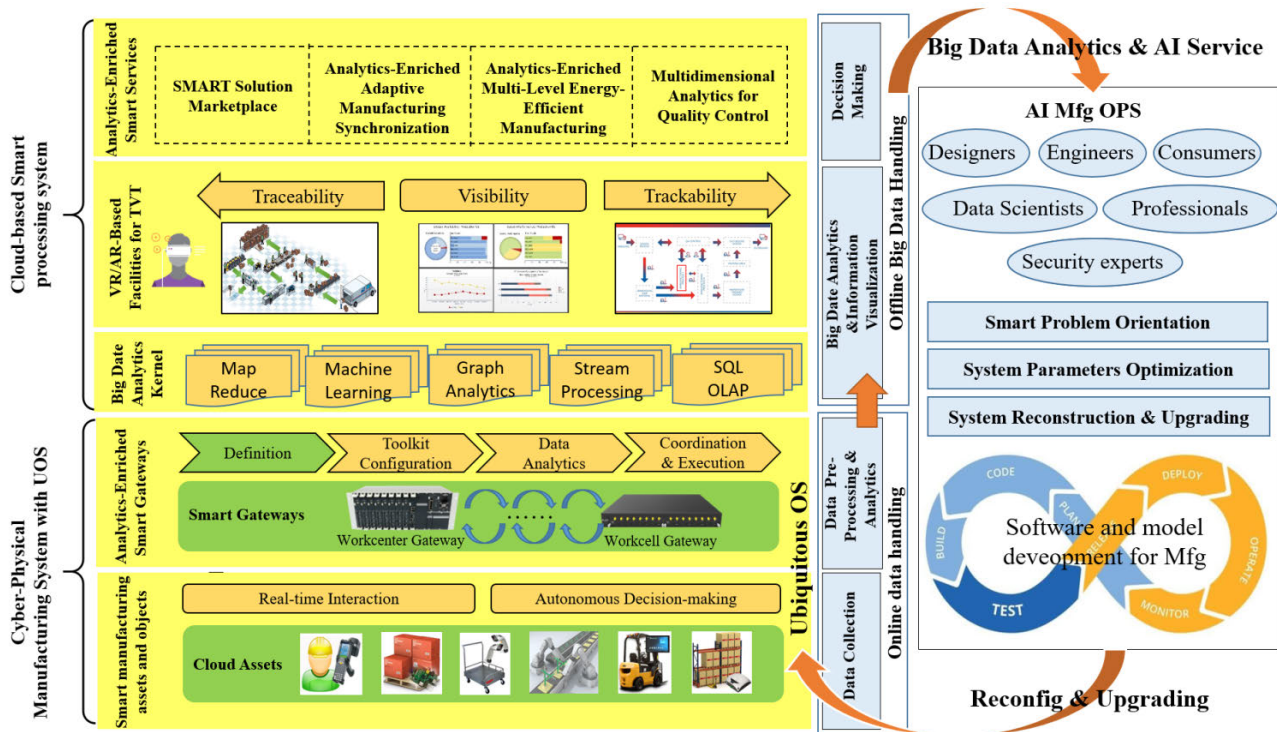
Cloud-based Smart processing system

Analytics-Enriched Smart Services

SMART Solution Marketplace

Analytics-Enriched Adaptive Manufacturing Synchronization

Analytics-Enriched Multi-Level Energy-Efficient Manufacturing

Multidimensional Analytics for Quality Control

VR/AR-Based Facilities for TVT

Traceability

Visibility

Trackability

Big Date Analytics Kernel

Map Reduce

Machine Learning

Graph Analytics

Stream Processing

SQL OLAP

Cyber-Physical Manufacturing System with UOS

Analytics-Enriched Smart Gateways

Definition

Toolkit Configuration

Data Analytics

Coordination & Execution

Smart Gateways

Workcenter Gateway

Workcell Gateway

Smart manufacturing assets and objects

Real-time Interaction

Autonomous Decision-making

Cloud Assets

Decision Making

Big Date Analytics &Information Visualization

Offline Big Data Handling

Ubiquitous OS

Data Pre-Processing & Analytics

Online data handling

Data Collection

Big Data Analytics & AI Service

AI Mfg OPS

Designers

Engineers

Consumers

Data Scientists

Professionals

Security experts

Smart Problem Orientation

System Parameters Optimization

System Reconstruction & Upgrading

CODE

PLAN

BUILD

TEST

DEPLOY

OPERATE

MONITOR

Software and model deveopment for Mfg

Reconfig & Upgrading